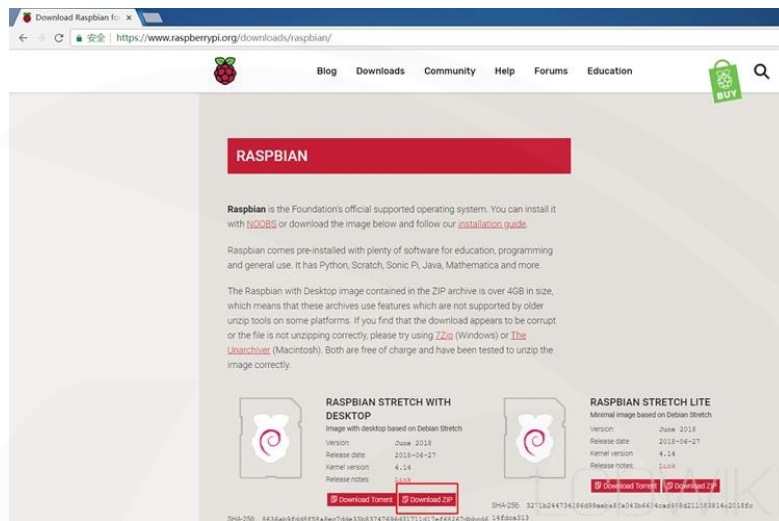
Download Raspbian fo ×

安全 | https://www.raspberrypi.org/downloads/raspbian/

Blog Downloads Community Help Forums Education

BUY

RASPBIAN

Raspbian is the Foundation's official supported operating system. You can install it with NOOBS or download the image below and follow our installation guide.

Raspbian comes pre-installed with plenty of software for education, programming and general use. It has Python, Scratch, Sonic Pi, Java, Mathematica and more.

The Raspbian with Desktop image contained in the ZIP archive is over 4GB in size, which means that these archives use features which are not supported by older unzip tools on some platforms. If you find that the download appears to be corrupt or the file is not unzipping correctly, please try using 7Zip (Windows) or The Unarchiver (Macintosh). Both are free of charge and have been tested to unzip the image correctly.

RASPBIAN STRETCH WITH DESKTOP
Image with desktop based on Debian Stretch

Version: June 2018
Release date: 2018-06-27
Kernel version: 4.14
Release notes: Link

Download Torrent Download ZIP

SHA-256: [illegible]

RASPBIAN STRETCH LITE
Minimal image based on Debian Stretch

Version: June 2018
Release date: 2018-06-27
Kernel version: 4.14
Release notes: Link

Download Torrent Download ZIP

SHA-256: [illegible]